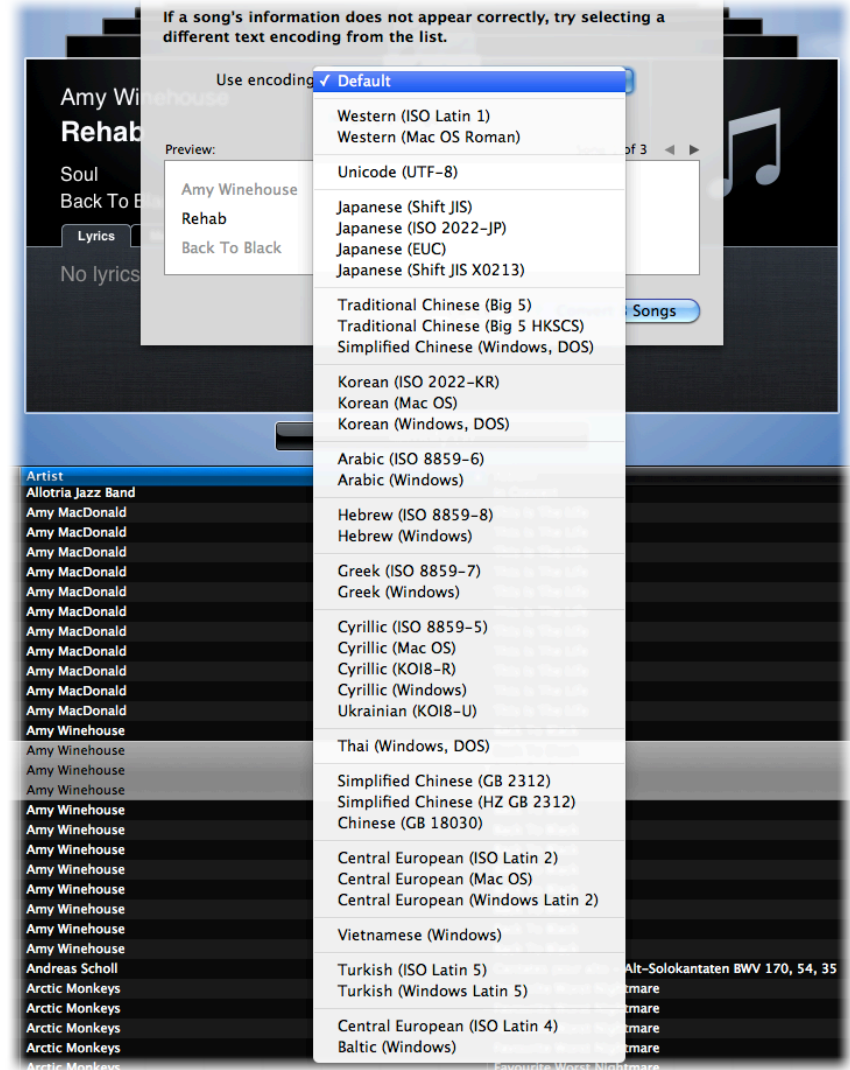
If a song's information does not appear correctly, try selecting a different text encoding from the list.

Use encoding: ✓ Default

Western (ISO Latin 1)
Western (Mac OS Roman)

Unicode (UTF-8)

Japanese (Shift JIS)
Japanese (ISO 2022-JP)
Japanese (EUC)
Japanese (Shift JIS X0213)

Traditional Chinese (Big 5)
Traditional Chinese (Big 5 HKSCS)
Simplified Chinese (Windows, DOS)

Korean (ISO 2022-KR)
Korean (Mac OS)
Korean (Windows, DOS)

Arabic (ISO 8859-6)
Arabic (Windows)

Hebrew (ISO 8859-8)
Hebrew (Windows)

Greek (ISO 8859-7)
Greek (Windows)

Cyrillic (ISO 8859-5)
Cyrillic (Mac OS)
Cyrillic (KOI8-R)
Cyrillic (Windows)
Ukrainian (KOI8-U)

Thai (Windows, DOS)

Simplified Chinese (GB 2312)
Simplified Chinese (HZ GB 2312)
Chinese (GB 18030)

Central European (ISO Latin 2)
Central European (Mac OS)
Central European (Windows Latin 2)

Vietnamese (Windows)

Turkish (ISO Latin 5)
Turkish (Windows Latin 5)

Central European (ISO Latin 4)
Baltic (Windows)

Amy Wi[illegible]
Rehab
Soul
Back To B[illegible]
Lyrics
No lyrics

Preview:
of 3
Amy Winehouse
Rehab
Back To Black
Songs

Artist
Allotria Jazz Band
Amy MacDonald
Amy MacDonald
Amy MacDonald
Amy MacDonald
Amy MacDonald
Amy MacDonald
Amy MacDonald
Amy MacDonald
Amy MacDonald
Amy MacDonald
Amy MacDonald
Amy Winehouse
Amy Winehouse
Amy Winehouse
Amy Winehouse
Amy Winehouse
Amy Winehouse
Amy Winehouse
Amy Winehouse
Amy Winehouse
Amy Winehouse
Amy Winehouse
Amy Winehouse
Andreas Scholl
Arctic Monkeys
Arctic Monkeys
Arctic Monkeys
Arctic Monkeys

Alt-Solokantaten BWV 170, 54, 35
tmare
tmare
tmare
tmare